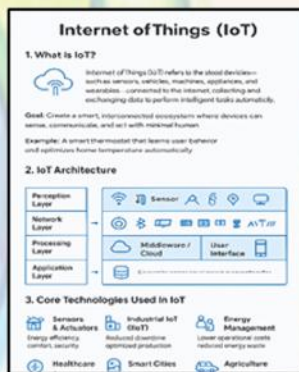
Internet of Things (IoT)

1. What is IoT?

Internet of Things (IoT) refers to the stood devices— suchas sensors, vehicles, machines, appliances, and wearables... connected to the internet, collecting and exchanging data to perform intelligent tasks automatically.

Goal: Create a smart, interconnected ecosystem where devices can sense, communicate, and act with minimal human

Example: A smart thermostat that learns user behavior and optimizes home temperature automatically.

2. IoT Architecture

| Perception Layer | Sensor |
|---|---|
| Network Layer | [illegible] |
| Processing Layer | Middleware / Cloud | User Interface |
| Application Layer | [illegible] |

3. Core Technologies Used in IoT

Sensors & Actuators
Energy efficiency, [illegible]

Industrial IoT (IIoT)
Reduced downtime optimized production

Energy Management
Lower operational costs reduced energy waste

Healthcare

Smart Cities

Agriculture